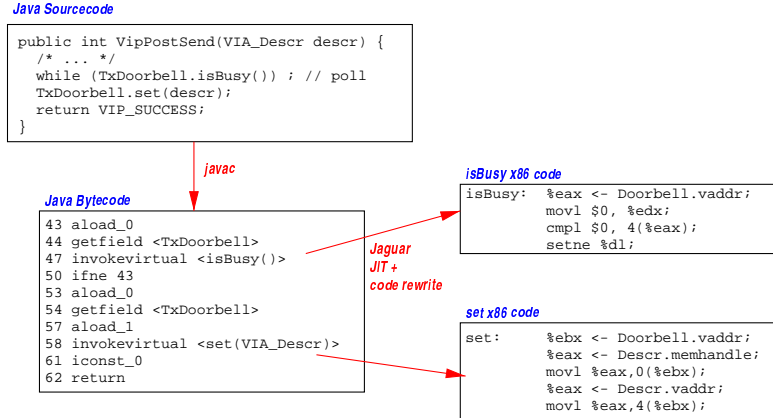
Java Sourcecode

public int VipPostSend(VIA_Descr descr) {
/* ... */
while (TxDoorbell.isBusy()) ; // poll
TxDoorbell.set(descr);
return VIP_SUCCESS;
}

javac

Java Bytecode

43 aload_0
44 getfield <TxDoorbell>
47 invokevirtual <isBusy()>
50 ifne 43
53 aload_0
54 getfield <TxDoorbell>
57 aload_1
58 invokevirtual <set(VIA_Descr)>
61 iconst_0
62 return

Jaguar JIT + code rewrite

isBusy x86 code

isBusy: %eax <- Doorbell.vaddr;
movl $0, %edx;
cmpl $0, 4(%eax);
setne %dl;

set x86 code

set: %ebx <- Doorbell.vaddr;
%eax <- Descr.memhandle;
movl %eax,0(%ebx);
%eax <- Descr.vaddr;
movl %eax,4(%ebx);